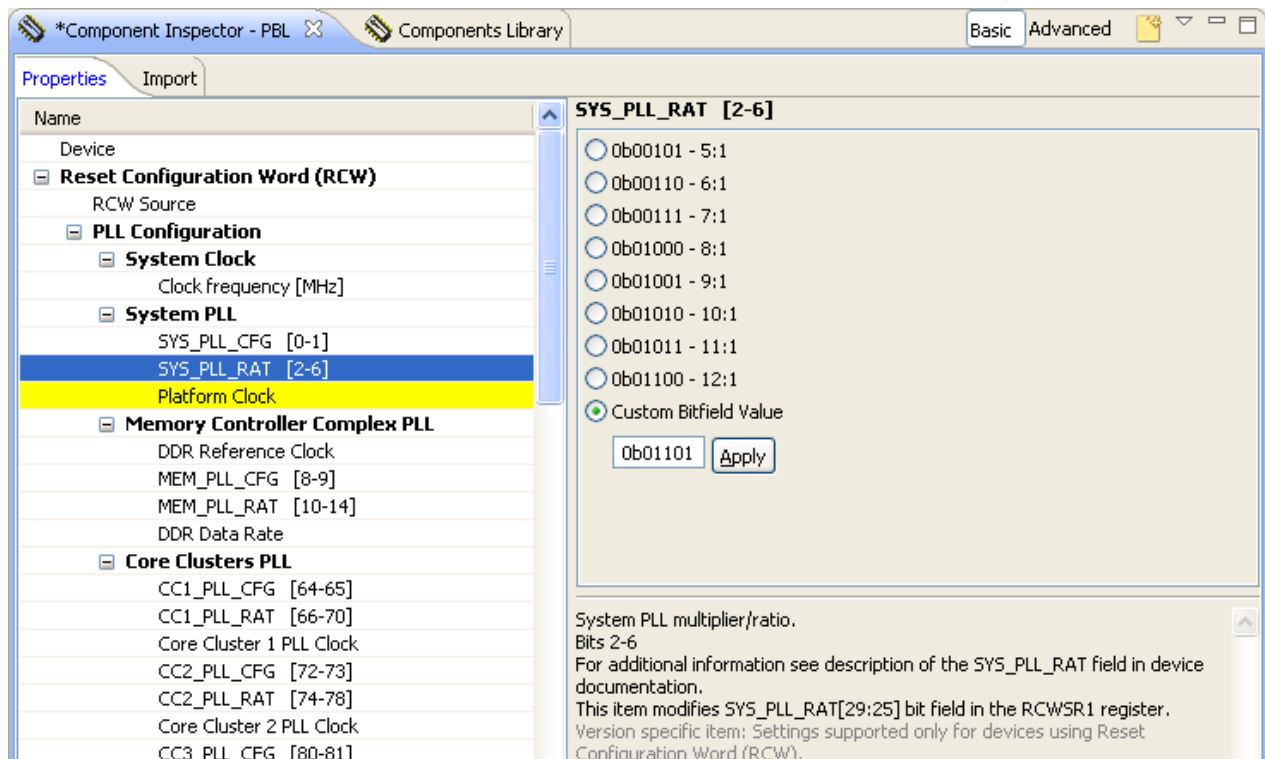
*Component Inspector - PBL Components Library Basic Advanced

Properties Import

Name
Device
Reset Configuration Word (RCW)
RCW Source
PLL Configuration
System Clock
Clock frequency [MHz]
System PLL
SYS_PLL_CFG [0-1]
SYS_PLL_RAT [2-6]
Platform Clock
Memory Controller Complex PLL
DDR Reference Clock
MEM_PLL_CFG [8-9]
MEM_PLL_RAT [10-14]
DDR Data Rate
Core Clusters PLL
CC1_PLL_CFG [64-65]
CC1_PLL_RAT [66-70]
Core Cluster 1 PLL Clock
CC2_PLL_CFG [72-73]
CC2_PLL_RAT [74-78]
Core Cluster 2 PLL Clock
CC3_PLL_CFG [80-81]

SYS_PLL_RAT [2-6]
0b00101 - 5:1
0b00110 - 6:1
0b00111 - 7:1
0b01000 - 8:1
0b01001 - 9:1
0b01010 - 10:1
0b01011 - 11:1
0b01100 - 12:1
Custom Bitfield Value
0b01101 Apply

System PLL multiplier/ratio.
Bits 2-6
For additional information see description of the SYS_PLL_RAT field in device documentation.
This item modifies SYS_PLL_RAT[29:25] bit field in the RCWSR1 register.
Version specific item: Settings supported only for devices using Reset Configuration Word (RCW).